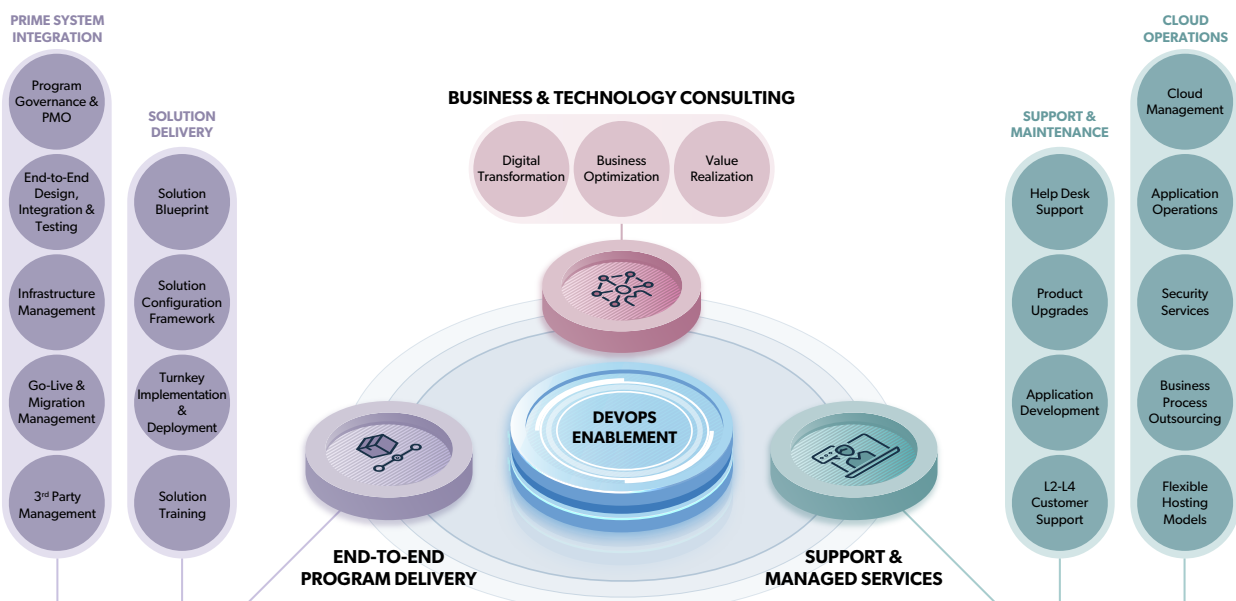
PRIME SYSTEM INTEGRATION

Program Governance & PMO

End-to-End Design, Integration & Testing

Infrastructure Management

Go-Live & Migration Management

3$^{rd}$ Party Management

SOLUTION DELIVERY

Solution Blueprint

Solution Configuration Framework

Turnkey Implementation & Deployment

Solution Training

BUSINESS & TECHNOLOGY CONSULTING

Digital Transformation

Business Optimization

Value Realization

DEVOPS ENABLEMENT

END-TO-END PROGRAM DELIVERY

SUPPORT & MANAGED SERVICES

SUPPORT & MAINTENANCE

Help Desk Support

Product Upgrades

Application Development

L2-L4 Customer Support

CLOUD OPERATIONS

Cloud Management

Application Operations

Security Services

Business Process Outsourcing

Flexible Hosting Models